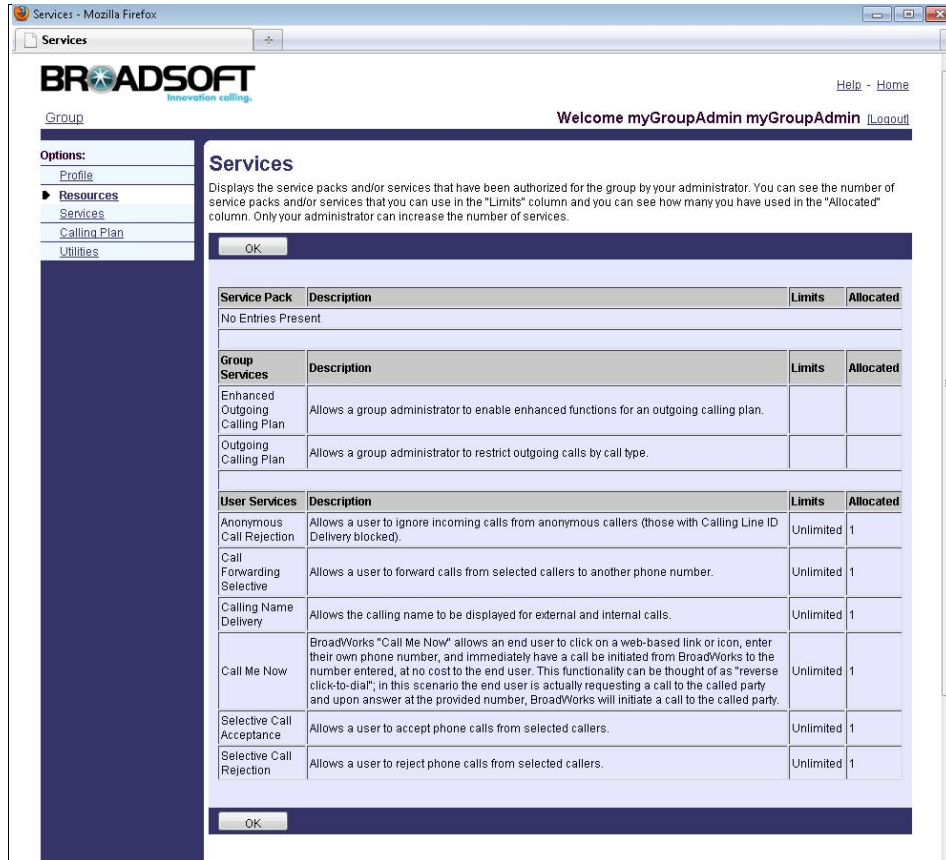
Services - Mozilla Firefox

Services

BROADSOFT
Innovation calling.

Help - Home

Group

Welcome myGroupAdmin myGroupAdmin [Logout]

Options:
Profile
Resources
Services
Calling Plan
Utilities

Services

Displays the service packs and/or services that have been authorized for the group by your administrator. You can see the number of service packs and/or services that you can use in the "Limits" column and you can see how many you have used in the "Allocated" column. Only your administrator can increase the number of services.

OK

| Service Pack | Description | Limits | Allocated |
|---|---|---|---|
| No Entries Present | | | |

| Group Services | Description | Limits | Allocated |
|---|---|---|---|
| Enhanced Outgoing Calling Plan | Allows a group administrator to enable enhanced functions for an outgoing calling plan. | | |
| Outgoing Calling Plan | Allows a group administrator to restrict outgoing calls by call type. | | |

| User Services | Description | Limits | Allocated |
|---|---|---|---|
| Anonymous Call Rejection | Allows a user to ignore incoming calls from anonymous callers (those with Calling Line ID Delivery blocked). | Unlimited | 1 |
| Call Forwarding Selective | Allows a user to forward calls from selected callers to another phone number. | Unlimited | 1 |
| Calling Name Delivery | Allows the calling name to be displayed for external and internal calls. | Unlimited | 1 |
| Call Me Now | BroadWorks "Call Me Now" allows an end user to click on a web-based link or icon, enter their own phone number, and immediately have a call be initiated from BroadWorks to the number entered, at no cost to the end user. This functionality can be thought of as "reverse click-to-dial"; in this scenario the end user is actually requesting a call to the called party and upon answer at the provided number, BroadWorks will initiate a call to the called party. | Unlimited | 1 |
| Selective Call Acceptance | Allows a user to accept phone calls from selected callers. | Unlimited | 1 |
| Selective Call Rejection | Allows a user to reject phone calls from selected callers. | Unlimited | 1 |

OK